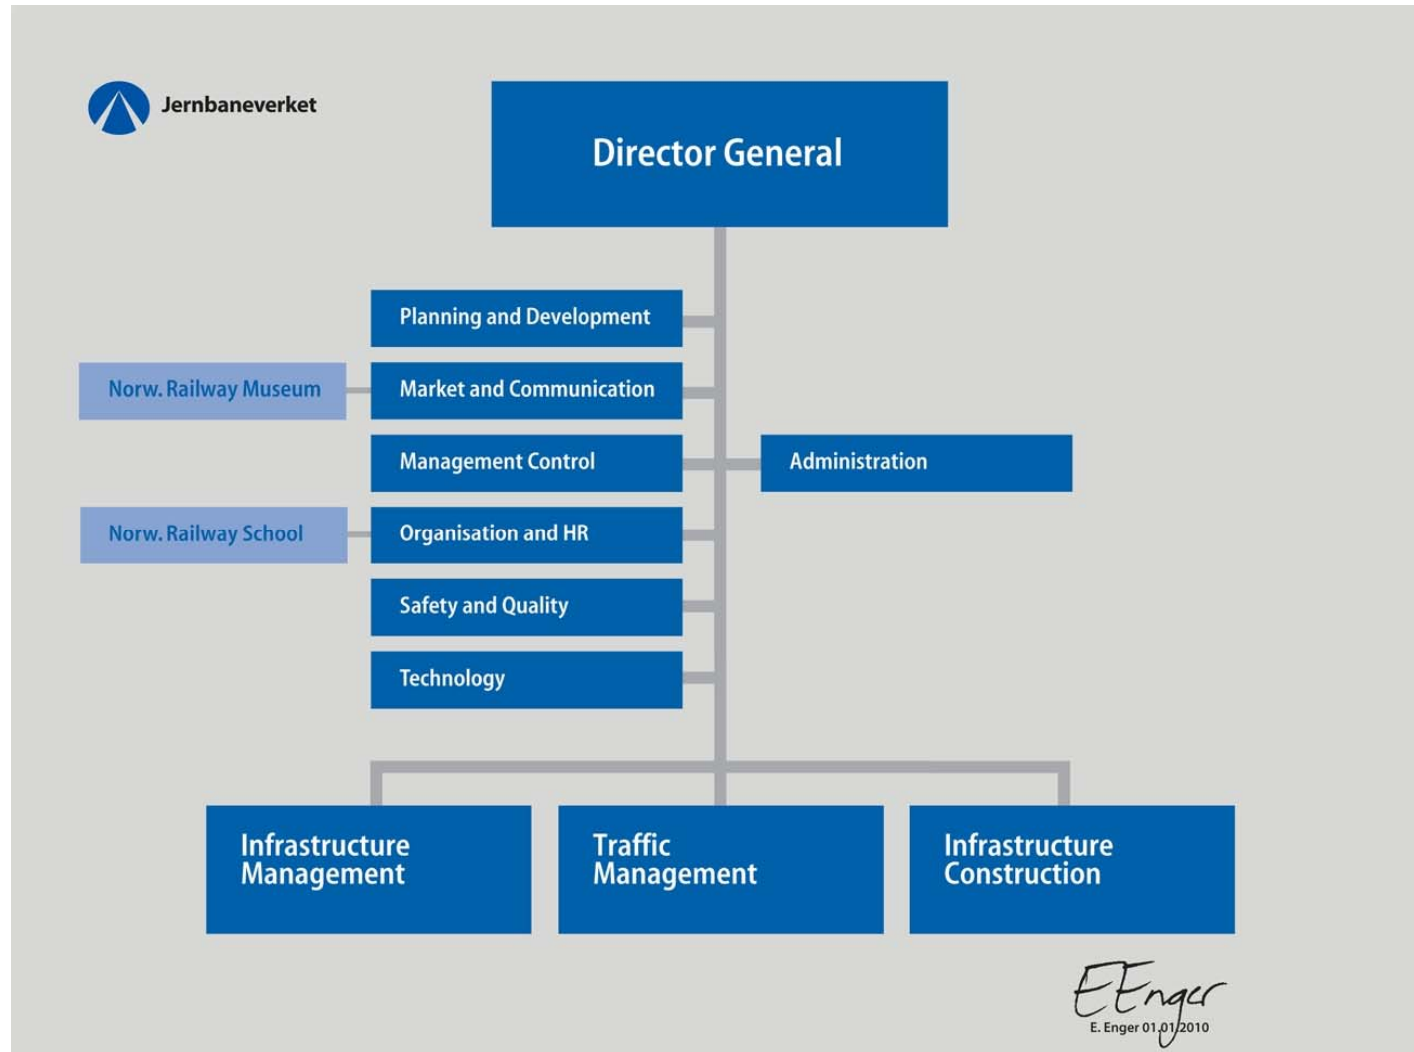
Jernbaneverket

Director General

Planning and Development

Norw. Railway Museum

Market and Communication

Management Control

Administration

Norw. Railway School

Organisation and HR

Safety and Quality

Technology

Infrastructure Management

Traffic Management

Infrastructure Construction

EEnger

E. Enger 01.01.2010